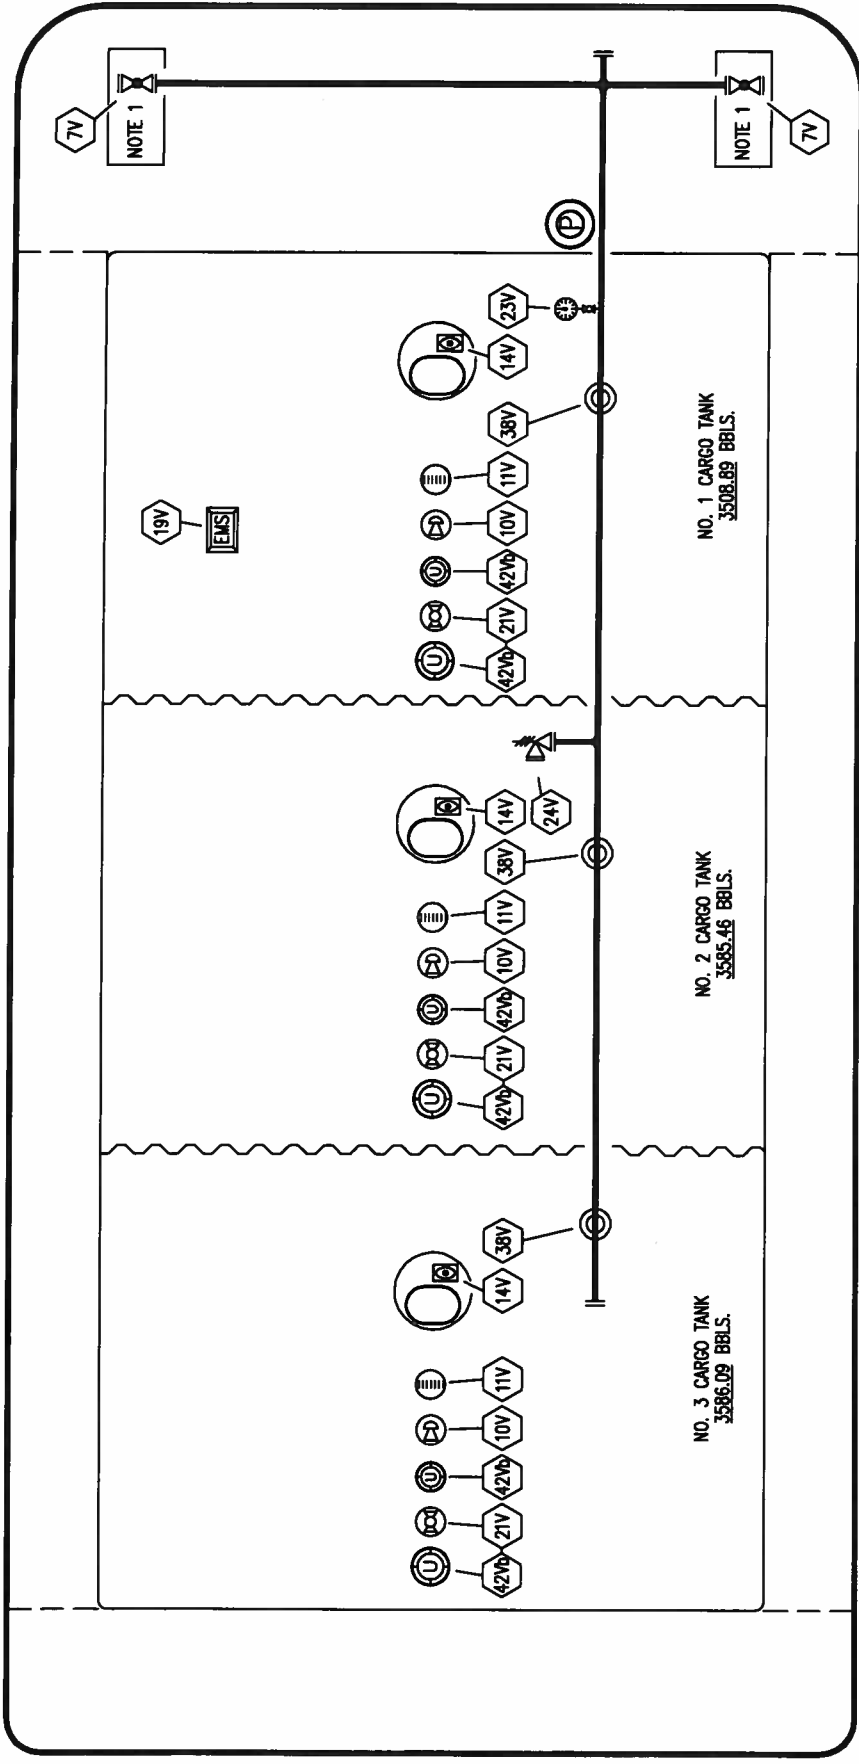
7V
NOTE 1
NOTE 1
7V
P
23V
14V
19V
EMS
38V
11V
10V
42Vb
21V
42Vb
NO. 1 CARGO TANK
3508.89 BBLS.
24V
14V
38V
11V
10V
42Vb
21V
42Vb
NO. 2 CARGO TANK
3585.46 BBLS.
38V
14V
11V
10V
42Vb
21V
42Vb
NO. 3 CARGO TANK
3586.09 BBLS.